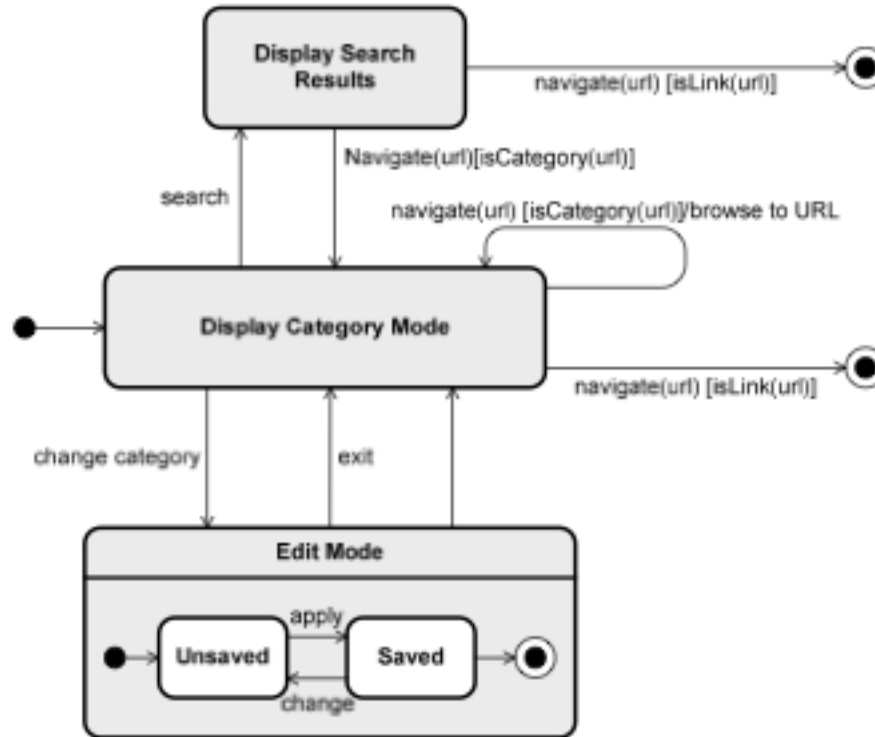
Display Search Results

navigate(url) [isLink(url)]

Navigate(url)[isCategory(url)]

search

navigate(url) [isCategory(url)]/browse to URL

Display Category Mode

navigate(url) [isLink(url)]

change category

exit

Edit Mode

apply

Unsaved

Saved

change